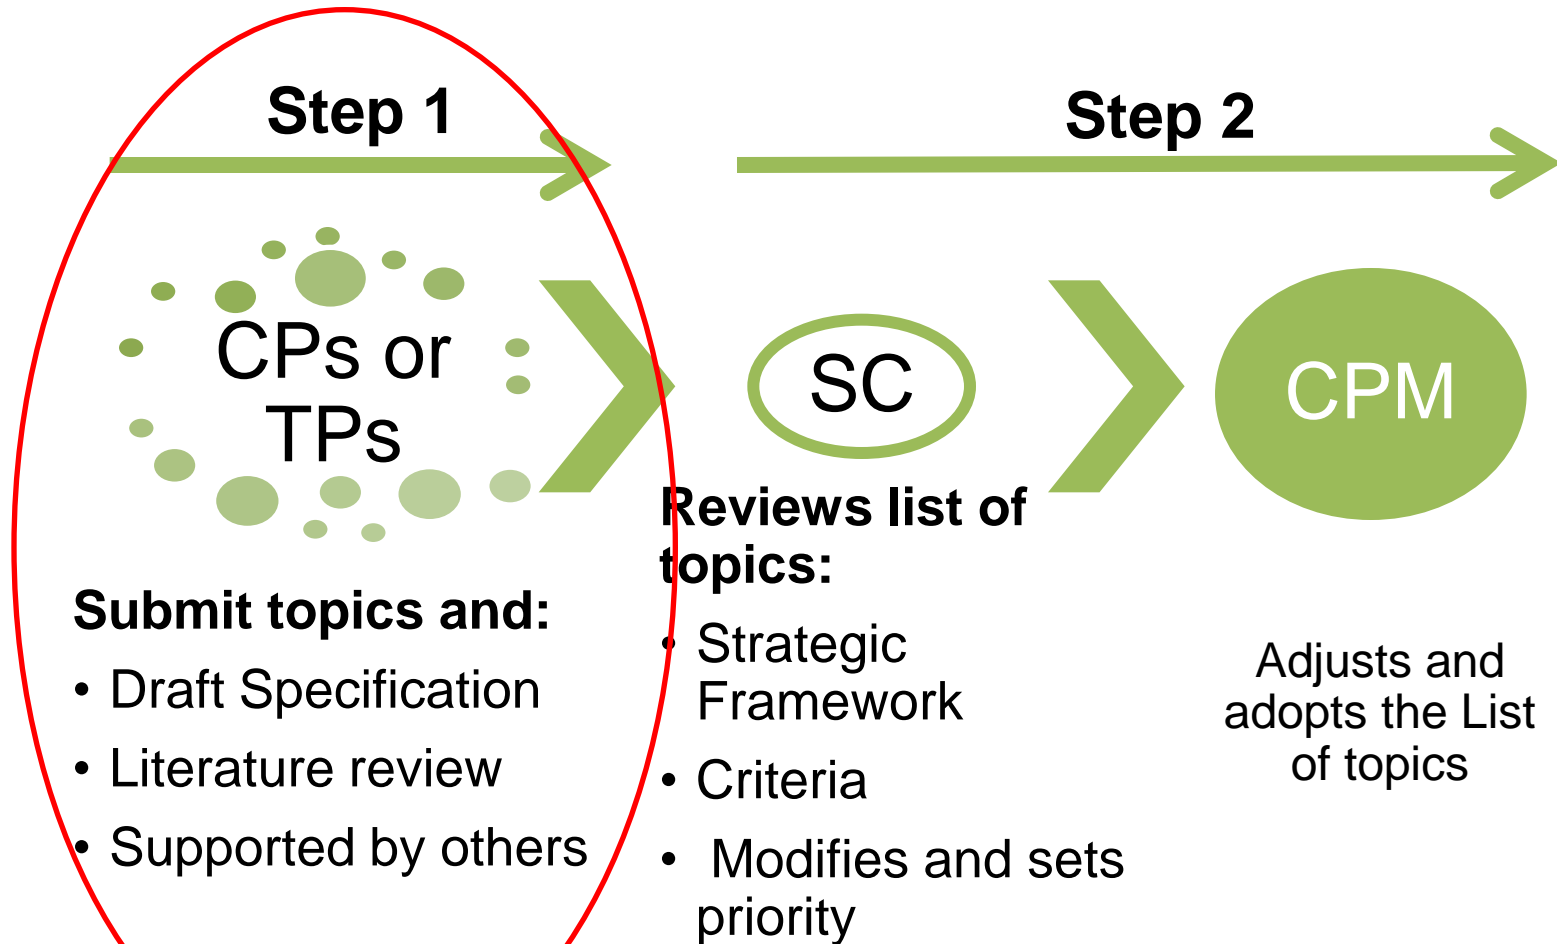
Step 1

Step 2

CPs or TPs

SC

CPM

Submit topics and:
• Draft Specification
• Literature review
• Supported by others

Reviews list of topics:
• Strategic Framework
• Criteria
• Modifies and sets priority

Adjusts and adopts the List of topics